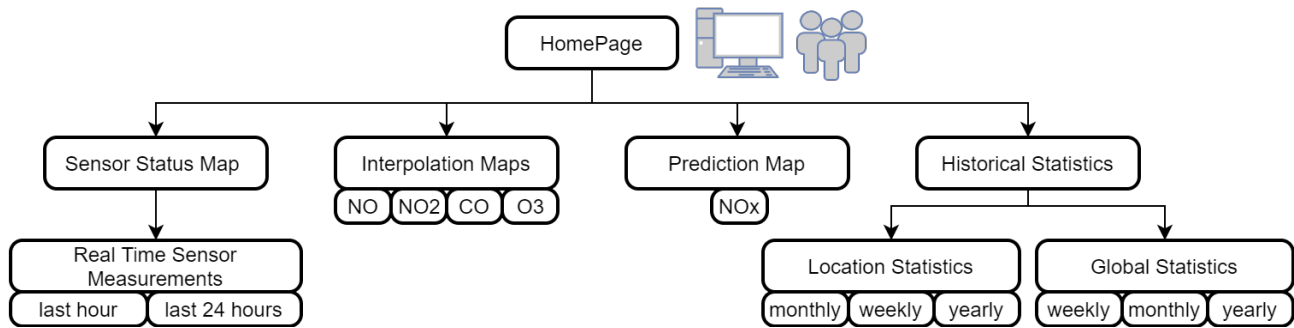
HomePage

Sensor Status Map

Real Time Sensor Measurements

last hour

last 24 hours

Interpolation Maps

NO

NO2

CO

O3

Prediction Map

NOx

Historical Statistics

Location Statistics

monthly

weekly

yearly

Global Statistics

weekly

monthly

yearly